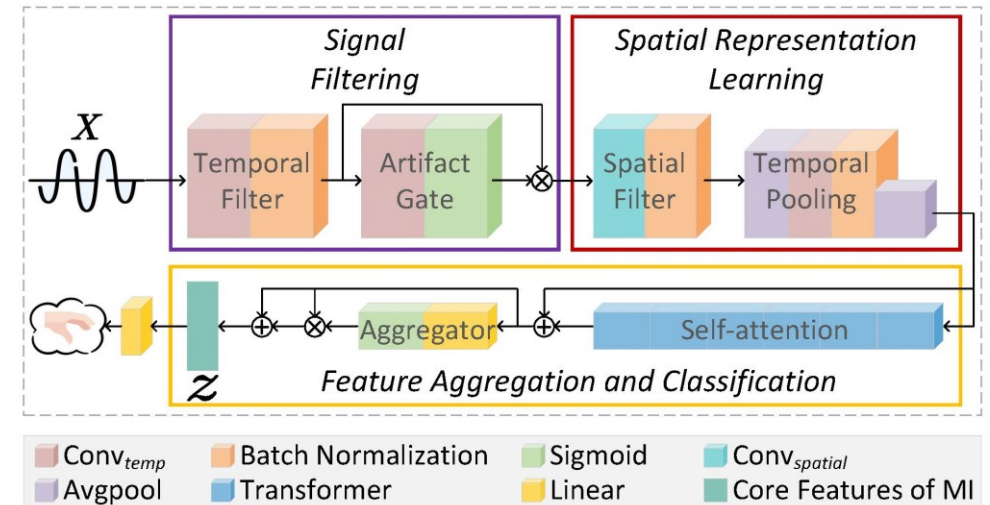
Signal Filtering

Spatial Representation Learning

$X$

Temporal Filter

Artifact Gate

Spatial Filter

Temporal Pooling

Aggregator

Self-attention

$z$

Feature Aggregation and Classification

Conv$_{temp}$ Batch Normalization Sigmoid Conv$_{spatial}$

Avgpool Transformer Linear Core Features of MI